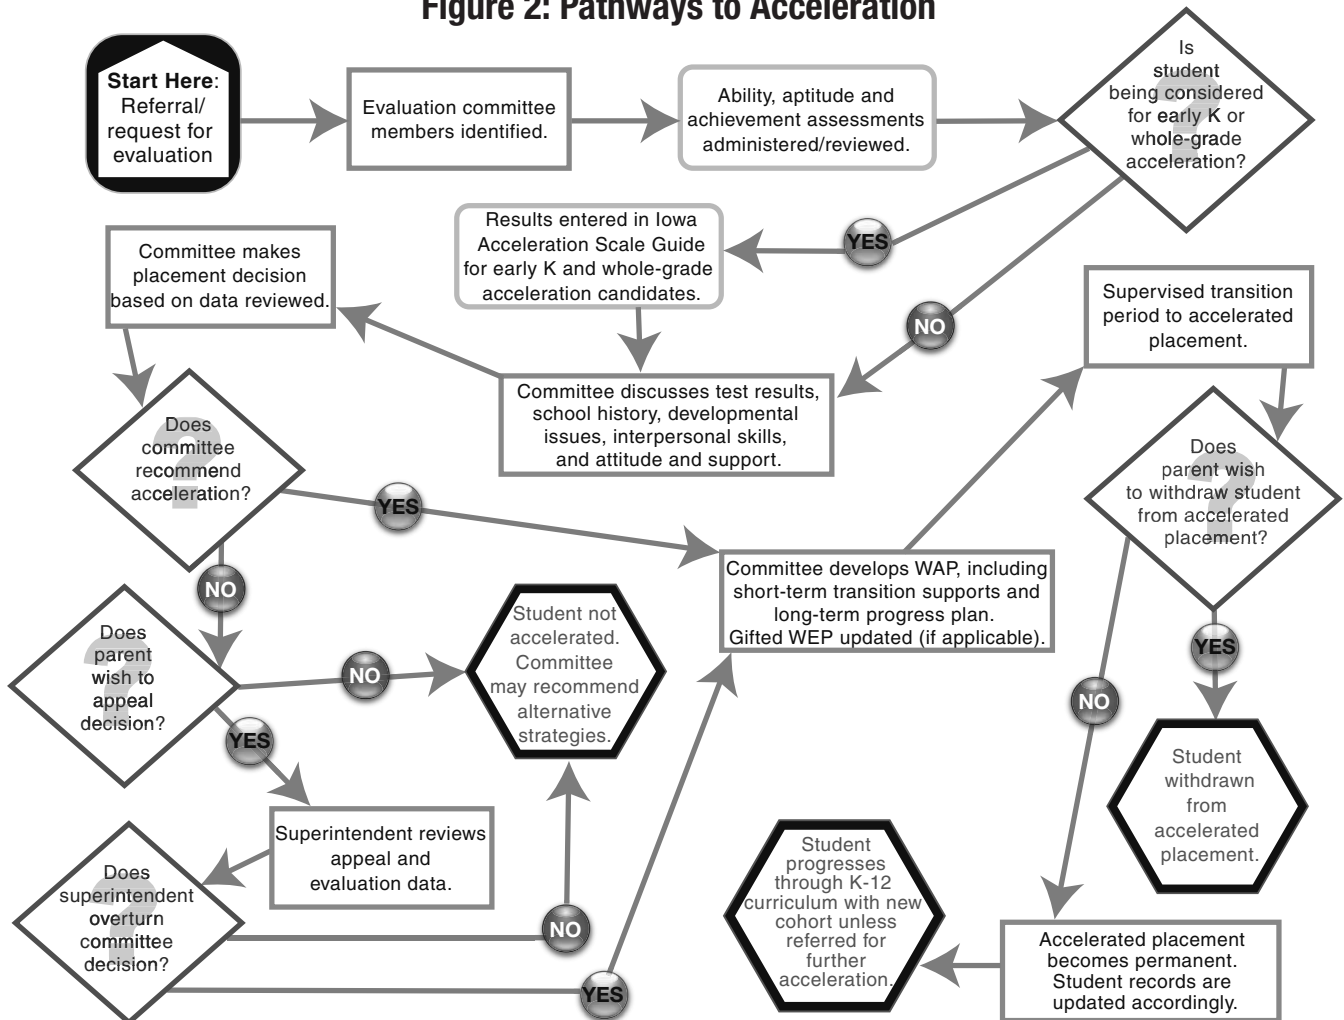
Figure 2: Pathways to Acceleration

Start Here: Referral/ request for evaluation

Evaluation committee members identified.

Ability, aptitude and achievement assessments administered/reviewed.

Is student being considered for early K or whole-grade acceleration?

YES

NO

Results entered in Iowa Acceleration Scale Guide for early K and whole-grade acceleration candidates.

Committee makes placement decision based on data reviewed.

Committee discusses test results, school history, developmental issues, interpersonal skills, and attitude and support.

Supervised transition period to accelerated placement.

Does committee recommend acceleration?

YES

NO

Committee develops WAP, including short-term transition supports and long-term progress plan. Gifted WEP updated (if applicable).

Does parent wish to withdraw student from accelerated placement?

YES

NO

Does parent wish to appeal decision?

NO

YES

Student not accelerated. Committee may recommend alternative strategies.

Student withdrawn from accelerated placement.

Superintendent reviews appeal and evaluation data.

Does superintendent overturn committee decision?

NO

YES

Student progresses through K-12 curriculum with new cohort unless referred for further acceleration.

Accelerated placement becomes permanent. Student records are updated accordingly.